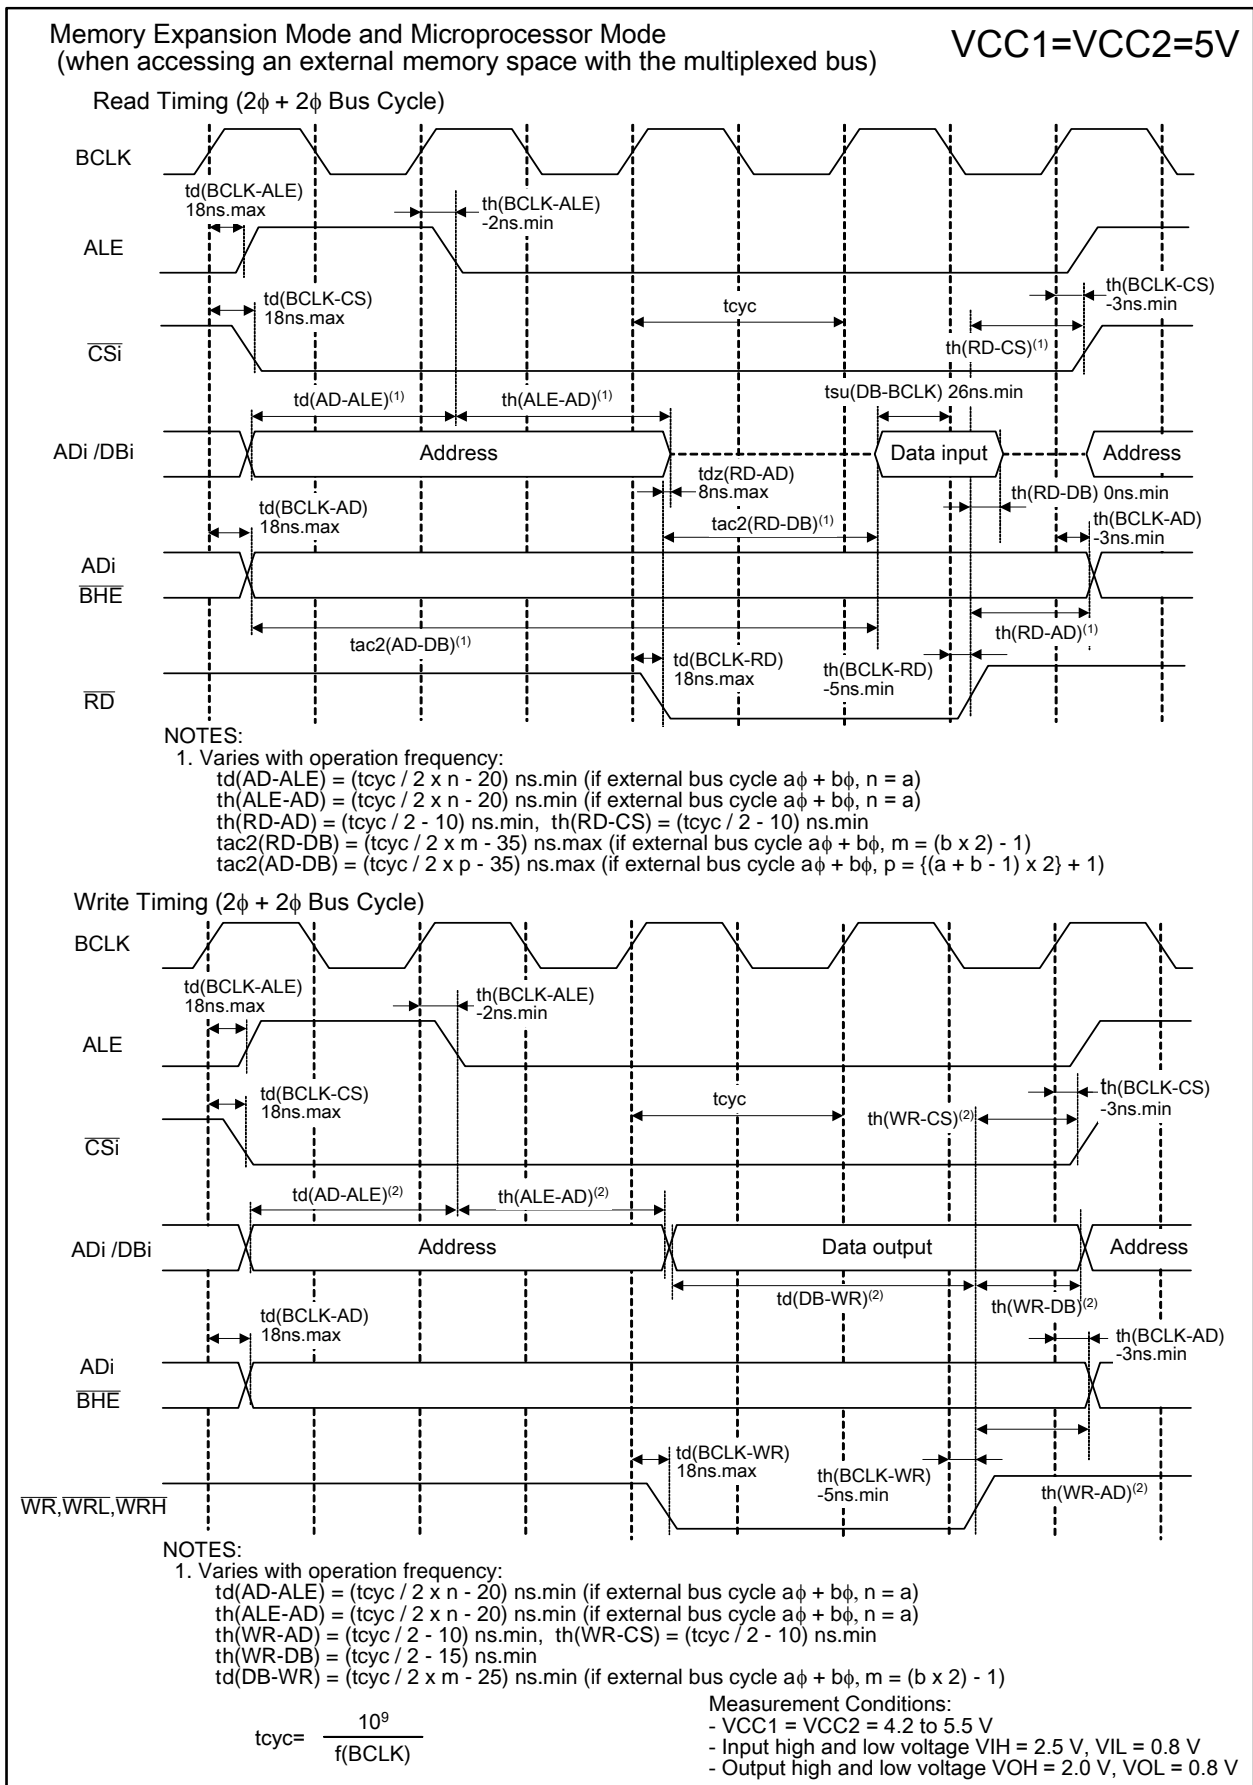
Memory Expansion Mode and Microprocessor Mode
(when accessing an external memory space with the multiplexed bus)

VCC1=VCC2=5V

Read Timing (2ϕ + 2ϕ Bus Cycle)

BCLK

td(BCLK-ALE)
18ns.max

th(BCLK-ALE)
-2ns.min

ALE

th(BCLK-CS)
-3ns.min

td(BCLK-CS)
18ns.max

tcyc

$\overline{CSi}$

th(RD-CS)$^{(1)}$

td(AD-ALE)$^{(1)}$

th(ALE-AD)$^{(1)}$

tsu(DB-BCLK) 26ns.min

ADi /DBi

Address

Data input

Address

tdz(RD-AD)
8ns.max

td(BCLK-AD)
18ns.max

th(RD-DB) 0ns.min

tac2(RD-DB)$^{(1)}$

th(BCLK-AD)
-3ns.min

ADi
$\overline{BHE}$

tac2(AD-DB)$^{(1)}$

th(RD-AD)$^{(1)}$

td(BCLK-RD)
18ns.max

th(BCLK-RD)
-5ns.min

$\overline{RD}$

NOTES:
1. Varies with operation frequency:
td(AD-ALE) = (tcyc / 2 x n - 20) ns.min (if external bus cycle aϕ + bϕ, n = a)
th(ALE-AD) = (tcyc / 2 x n - 20) ns.min (if external bus cycle aϕ + bϕ, n = a)
th(RD-AD) = (tcyc / 2 - 10) ns.min, th(RD-CS) = (tcyc / 2 - 10) ns.min
tac2(RD-DB) = (tcyc / 2 x m - 35) ns.max (if external bus cycle aϕ + bϕ, m = (b x 2) - 1)
tac2(AD-DB) = (tcyc / 2 x p - 35) ns.max (if external bus cycle aϕ + bϕ, p = {(a + b - 1) x 2} + 1)

Write Timing (2ϕ + 2ϕ Bus Cycle)

BCLK

td(BCLK-ALE)
18ns.max

th(BCLK-ALE)
-2ns.min

ALE

td(BCLK-CS)
18ns.max

tcyc

th(WR-CS)$^{(2)}$

th(BCLK-CS)
-3ns.min

$\overline{CSi}$

td(AD-ALE)$^{(2)}$

th(ALE-AD)$^{(2)}$

ADi /DBi

Address

Data output

Address

td(DB-WR)$^{(2)}$

th(WR-DB)$^{(2)}$

td(BCLK-AD)
18ns.max

th(BCLK-AD)
-3ns.min

ADi
$\overline{BHE}$

td(BCLK-WR)
18ns.max

th(BCLK-WR)
-5ns.min

th(WR-AD)$^{(2)}$

$\overline{WR}$,$\overline{WRL}$,$\overline{WRH}$

NOTES:
1. Varies with operation frequency:
td(AD-ALE) = (tcyc / 2 x n - 20) ns.min (if external bus cycle aϕ + bϕ, n = a)
th(ALE-AD) = (tcyc / 2 x n - 20) ns.min (if external bus cycle aϕ + bϕ, n = a)
th(WR-AD) = (tcyc / 2 - 10) ns.min, th(WR-CS) = (tcyc / 2 - 10) ns.min
th(WR-DB) = (tcyc / 2 - 15) ns.min
td(DB-WR) = (tcyc / 2 x m - 25) ns.min (if external bus cycle aϕ + bϕ, m = (b x 2) - 1)

tcyc= $\frac{10^9}{f(BCLK)}$

Measurement Conditions:
- VCC1 = VCC2 = 4.2 to 5.5 V
- Input high and low voltage VIH = 2.5 V, VIL = 0.8 V
- Output high and low voltage VOH = 2.0 V, VOL = 0.8 V